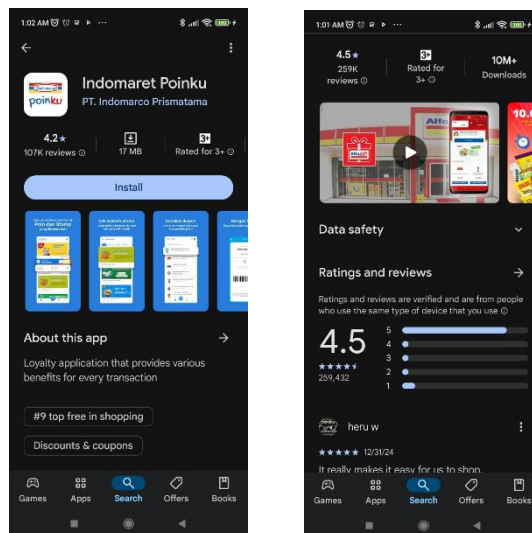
1:02 AM ⋯

Indomaret Poinku
PT. Indomarco Prismatama

4.2★
107K reviews

17 MB

3+
Rated for 3+

Install

About this app

Loyalty application that provides various benefits for every transaction

#9 top free in shopping

Discounts & coupons

Games Apps Search Offers Books

1:01 AM ⋯

4.5★
259K reviews

3+
Rated for 3+

10M+
Downloads

Data safety

Ratings and reviews

Ratings and reviews are verified and are from people who use the same type of device that you use

4.5
★★★★★
259,432

5
4
3
2
1

heru w

★★★★★ 12/31/24

It really makes it easy for us to shop.

Games Apps Search Offers Books